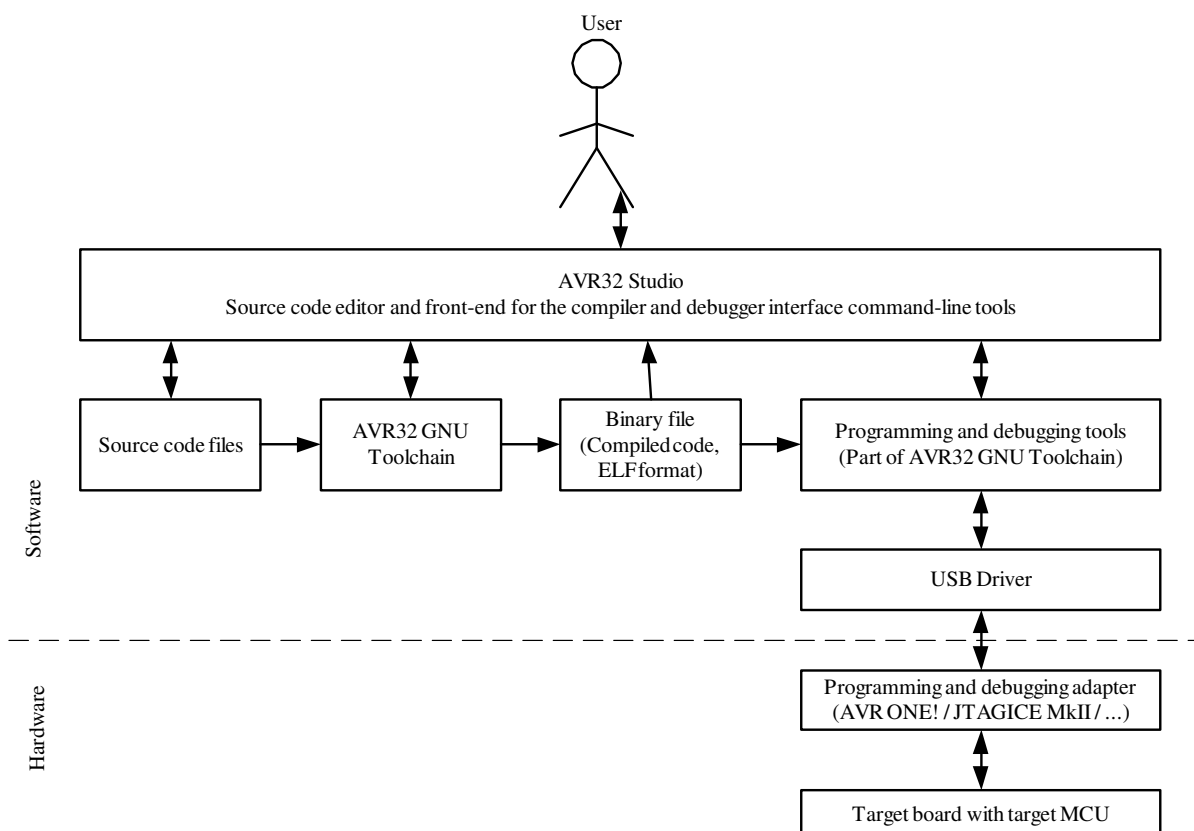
User

AVR32 Studio
Source code editor and front-end for the compiler and debugger interface command-line tools

Source code files

AVR32 GNU Toolchain

Binary file (Compiled code, ELF format)

Programming and debugging tools (Part of AVR32 GNU Toolchain)

Software

USB Driver

Hardware

Programming and debugging adapter (AVR ONE! / JTAGICE MkII / ...)

Target board with target MCU